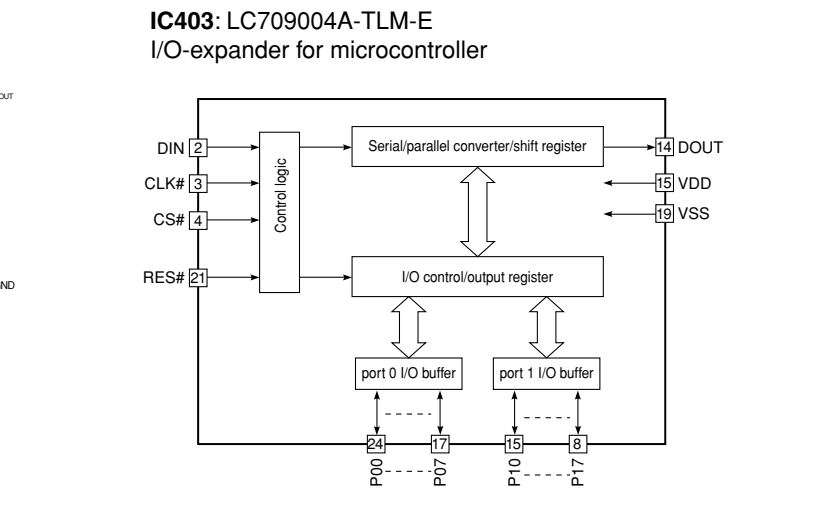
**IC403**: LC709004A-TLM-E
I/O-expander for microcontroller

OUT

ND

DIN 2
CLK# 3
CS# 4
RES# 21

Control logic

Serial/parallel converter/shift register

14 DOUT
15 VDD
19 VSS

I/O control/output register

port 0 I/O buffer

port 1 I/O buffer

24
17
15
8

P00
P07
P10
P17